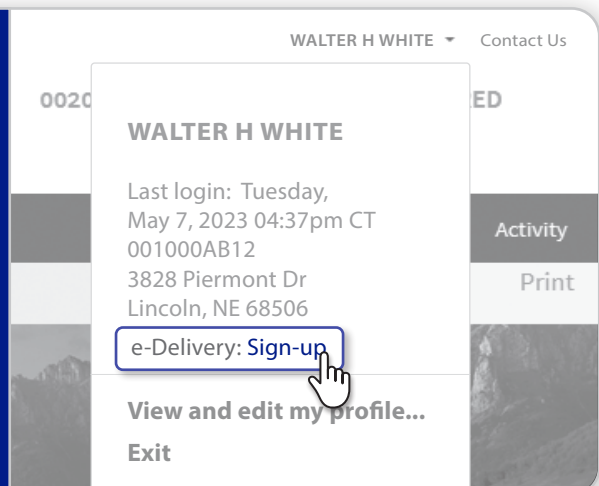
WALTER H WHITE ▾ Contact Us

002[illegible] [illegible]ED

WALTER H WHITE

Last login: Tuesday, May 7, 2023 04:37pm CT
001000AB12
3828 Piermont Dr
Lincoln, NE 68506

e-Delivery: Sign-up

Activity

Print

View and edit my profile...

Exit